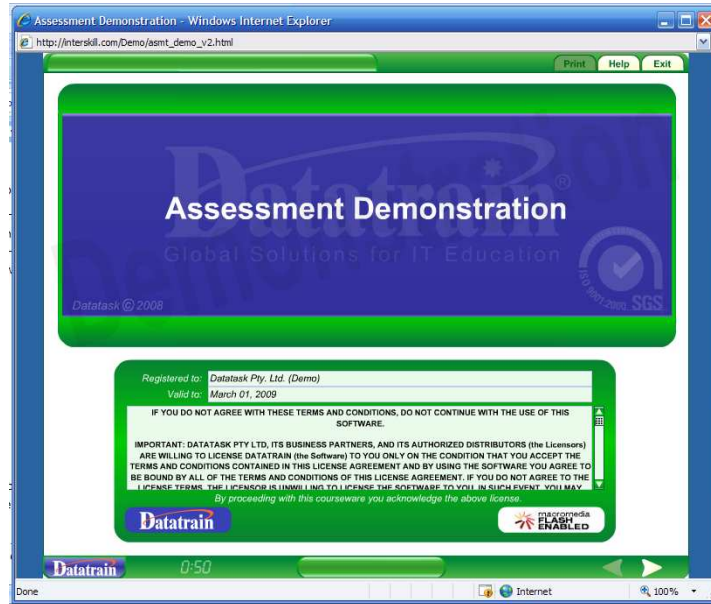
Assessment Demonstration - Windows Internet Explorer

http://interskill.com/Demo/asmt_demo_v2.html

Print Help Exit

Datatrain®

Assessment Demonstration

Global Solutions for IT Education

Datatask © 2008

ISO 9001:2000 SGS

Registered to: Datatask Pty. Ltd. (Demo)

Valid to: March 01, 2009

IF YOU DO NOT AGREE WITH THESE TERMS AND CONDITIONS, DO NOT CONTINUE WITH THE USE OF THIS SOFTWARE.

IMPORTANT: DATATASK PTY LTD, ITS BUSINESS PARTNERS, AND ITS AUTHORIZED DISTRIBUTORS (the Licensors) ARE WILLING TO LICENSE DATATRAIN (the Software) TO YOU ONLY ON THE CONDITION THAT YOU ACCEPT THE TERMS AND CONDITIONS CONTAINED IN THIS LICENSE AGREEMENT AND BY USING THE SOFTWARE YOU AGREE TO BE BOUND BY ALL OF THE TERMS AND CONDITIONS OF THIS LICENSE AGREEMENT. IF YOU DO NOT AGREE TO THE LICENSE TERMS, THE LICENSOR IS UNWILLING TO LICENSE THE SOFTWARE TO YOU. IN SUCH EVENT, YOU MAY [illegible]

By proceeding with this courseware you acknowledge the above license.

Datatrain

macromedia FLASH ENABLED

Datatrain 0:50

Done Internet 100%